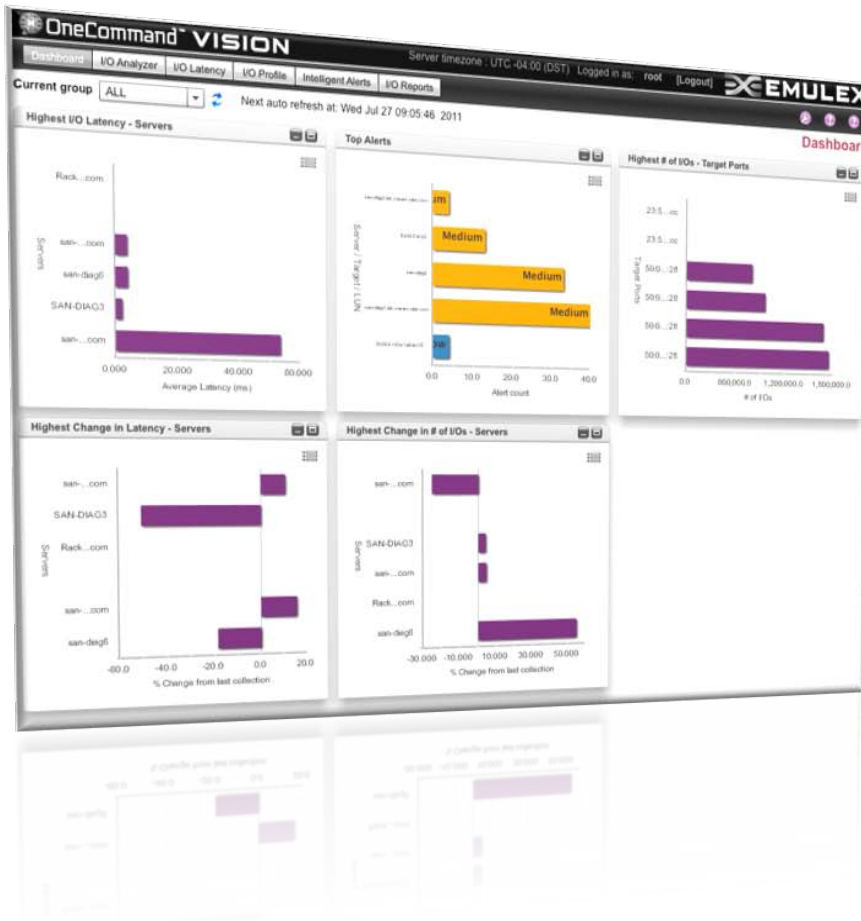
OneCommand™ VISION

Server timezone : UTC -04:00 (DST) Logged in as: root [Logout] EMULEX

Dashboard | I/O Analyzer | I/O Latency | I/O Profile | Intelligent Alerts | I/O Reports

Current group ALL

Next auto refresh at: Wed Jul 27 09:05:46 2011

Dashboar

Highest I/O Latency - Servers

Rack...com
san-...com
san-diag6
SAN-DIAG3
san-...com

Servers

0.000 20.000 40.000 60.000
Average Latency (ms)

Top Alerts

Server / Target / LUN

m
Medium
Medium
Medium
ow

0.0 10.0 20.0 30.0 40.0
Alert count

Highest # of I/Os - Target Ports

23:5...cc
23:5...cc
50:0...28
50:0...28
50:0...28
50:0...28

Target Ports

0.0 600,000.0 1,200,000.0 1,800,000.0
# of I/Os

Highest Change in Latency - Servers

san-...com
SAN-DIAG3
Rack...com
san-...com
san-diag6

Servers

-60.0 -40.0 -20.0 0.0 20.0
% Change from last collection

Highest Change in # of I/Os - Servers

san-...com
SAN-DIAG3
san-...com
Rack...com
san-diag6

Servers

-30.000 -10.000 10.000 30.000 50.000
% Change from last collection